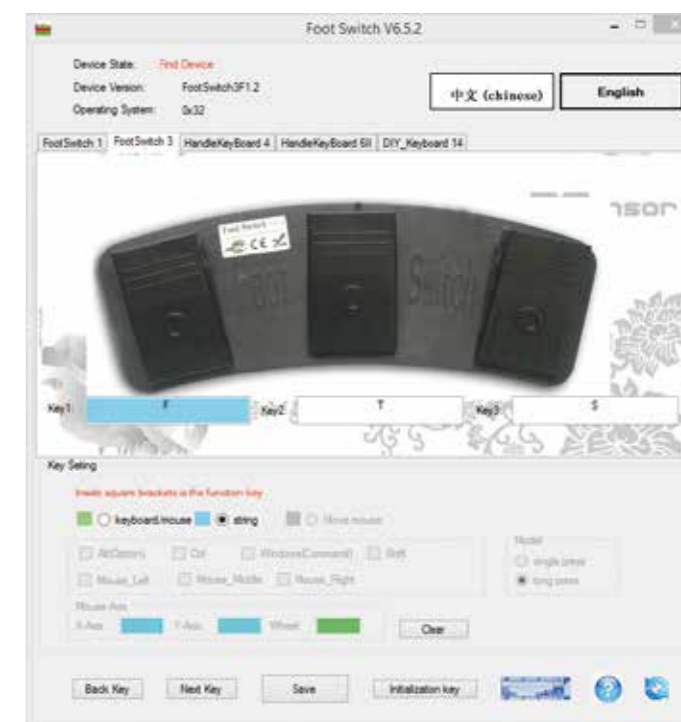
Foot Switch V6.5.2

Device State: Find Device
Device Version: FootSwitch3F1.2
Operating System: 0x32

中文 (chinese)
English

FootSwitch 1 | FootSwitch 3 | HandleKeyBoard 4 | HandleKeyBoard 6II | DIY_Keyboard 14

Foot Switch
CE

Switch

Key1 F
Key2 T
Key3 S

Key Seting

Inside square brackets is the function key

keyboard/mouse
string
Move mouse

Alt(Option)
Ctrl
Windows(Command)
Shift
Mouse_Left
Mouse_Middle
Mouse_Right

Model
single press
long press

Mouse Axis
X-Axis
Y-Axis
Wheel

Clear

Back Key
Next Key
Save
Initialization key